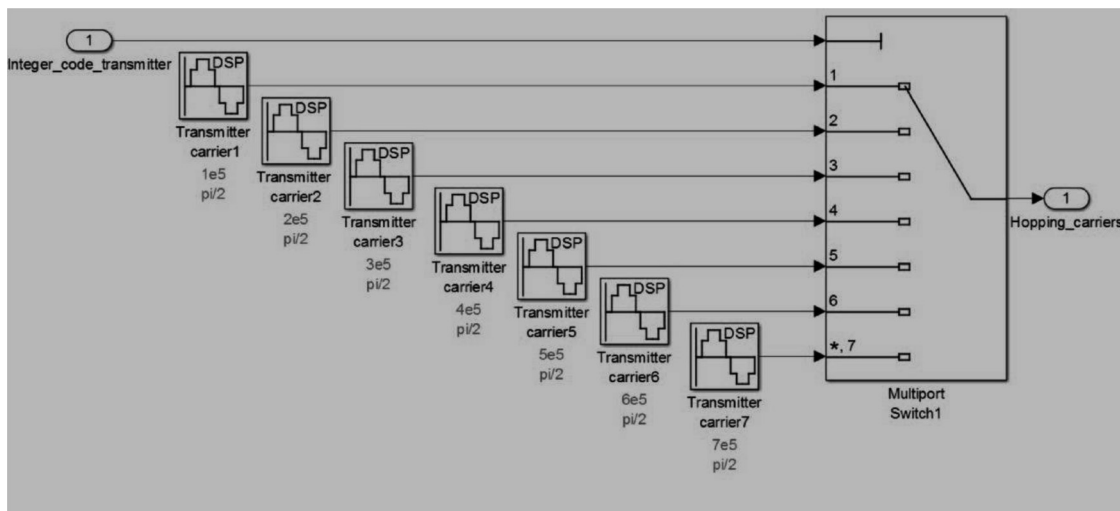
1
Integer_code_transmitter

DSP
Transmitter carrier1
1e5
pi/2

DSP
Transmitter carrier2
2e5
pi/2

DSP
Transmitter carrier3
3e5
pi/2

DSP
Transmitter carrier4
4e5
pi/2

DSP
Transmitter carrier5
5e5
pi/2

DSP
Transmitter carrier6
6e5
pi/2

DSP
Transmitter carrier7
7e5
pi/2

1
2
3
4
5
6
*, 7

Multiport Switch1

1
Hopping_carriers